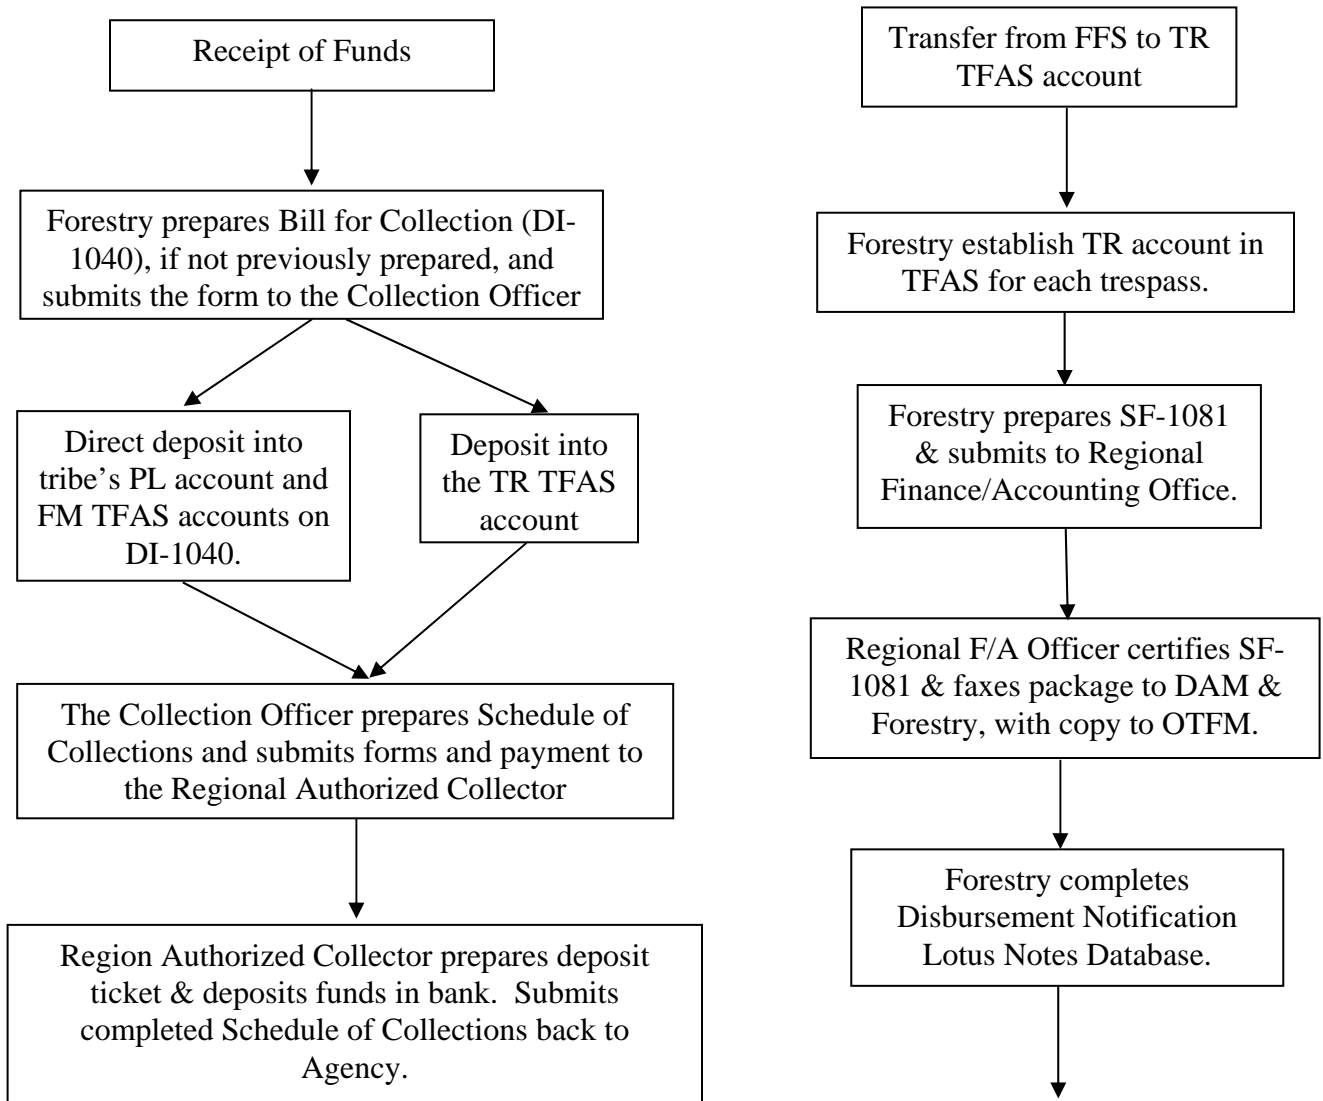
Receipt of Funds

Forestry prepares Bill for Collection (DI-1040), if not previously prepared, and submits the form to the Collection Officer

Direct deposit into tribe's PL account and FM TFAS accounts on DI-1040.

Deposit into the TR TFAS account

The Collection Officer prepares Schedule of Collections and submits forms and payment to the Regional Authorized Collector

Region Authorized Collector prepares deposit ticket & deposits funds in bank. Submits completed Schedule of Collections back to Agency.

Transfer from FFS to TR TFAS account

Forestry establish TR account in TFAS for each trespass.

Forestry prepares SF-1081 & submits to Regional Finance/Accounting Office.

Regional F/A Officer certifies SF-1081 & faxes package to DAM & Forestry, with copy to OTFM.

Forestry completes Disbursement Notification Lotus Notes Database.